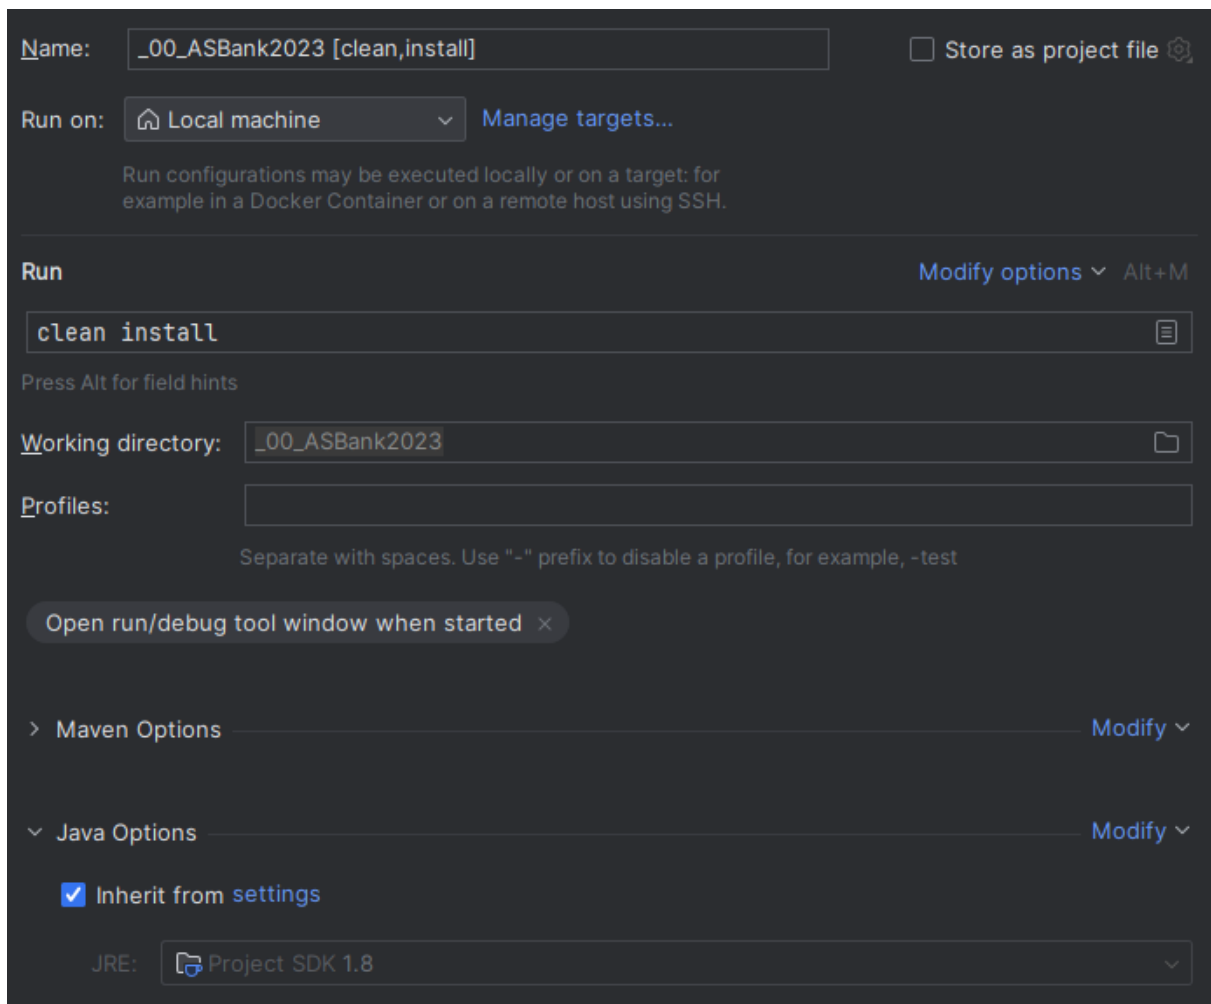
Name: _00_ASBank2023 [clean,install]

Store as project file

Run on: Local machine

Manage targets...

Run configurations may be executed locally or on a target: for example in a Docker Container or on a remote host using SSH.

Run

Modify options Alt+M

clean install

Press Alt for field hints

Working directory: _00_ASBank2023

Profiles:

Separate with spaces. Use "-" prefix to disable a profile, for example, -test

Open run/debug tool window when started ×

Maven Options

Modify

Java Options

Modify

Inherit from settings

JRE: Project SDK 1.8